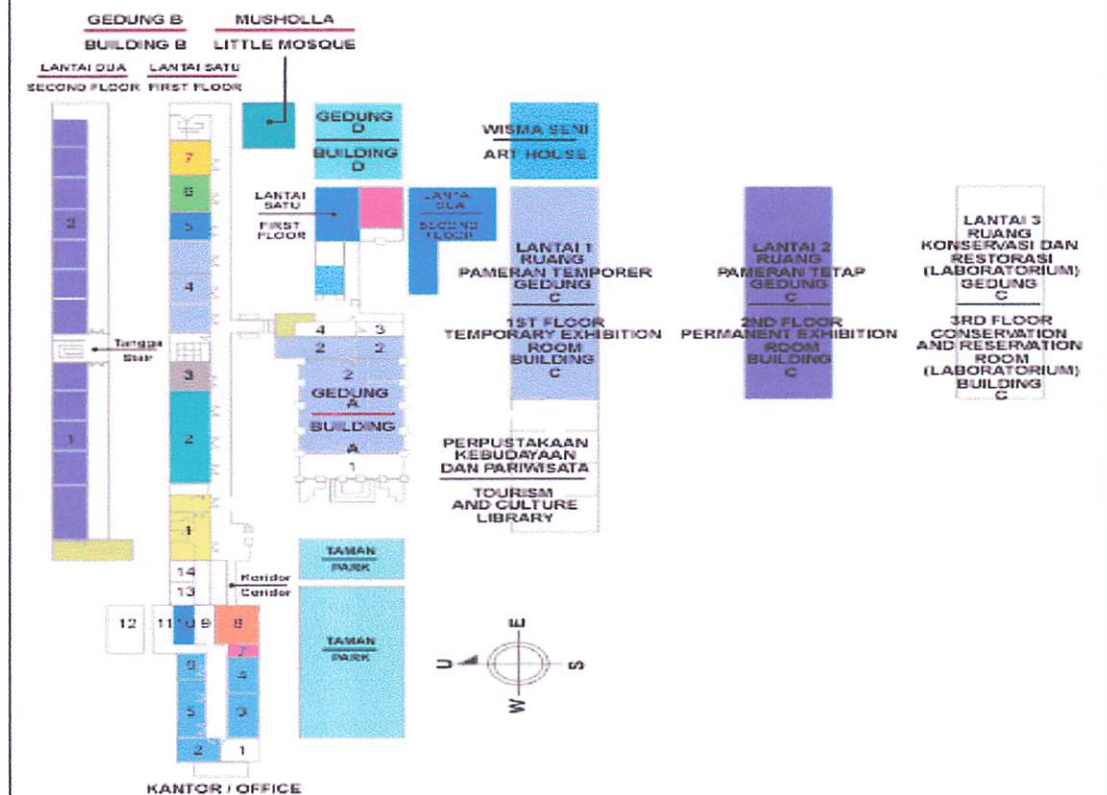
GEDUNG B
BUILDING B

MUSHOLLA
LITTLE MOSQUE

LANTAI DUA
SECOND FLOOR

LANTAI SATU
FIRST FLOOR

GEDUNG D
BUILDING D

WISMA SENI
ART HOUSE

LANTAI SATU
FIRST FLOOR

LANTAI DUA
SECOND FLOOR

LANTAI 1
RUANG
PAMERAN TEMPORER
GEDUNG
C

1ST FLOOR
TEMPORARY EXHIBITION
ROOM
BUILDING
C

LANTAI 2
RUANG
PAMERAN TETAP
GEDUNG
C

2ND FLOOR
PERMANENT EXHIBITION
ROOM
BUILDING
C

LANTAI 3
RUANG
KONSERVASI DAN
RESTORASI
(LABORATORIUM)
GEDUNG
C

3RD FLOOR
CONSERVATION
AND RESERVATION
ROOM
(LABORATORIUM)
BUILDING
C

7
6
5
4
3
2
1
2
1

Tangga
Stair

4 3
2 2
2

GEDUNG
A
BUILDING
A
1

PERPUSTAKAAN
KEBUDAYAAN
DAN PARIWISATA

TOURISM
AND CULTURE
LIBRARY

TAMAN
PARK

14
13
Koridor
Coridor

12 11 10 9 8
7
6 4
5 3
2 1

TAMAN
PARK

U
E
S
W

KANTOR / OFFICE